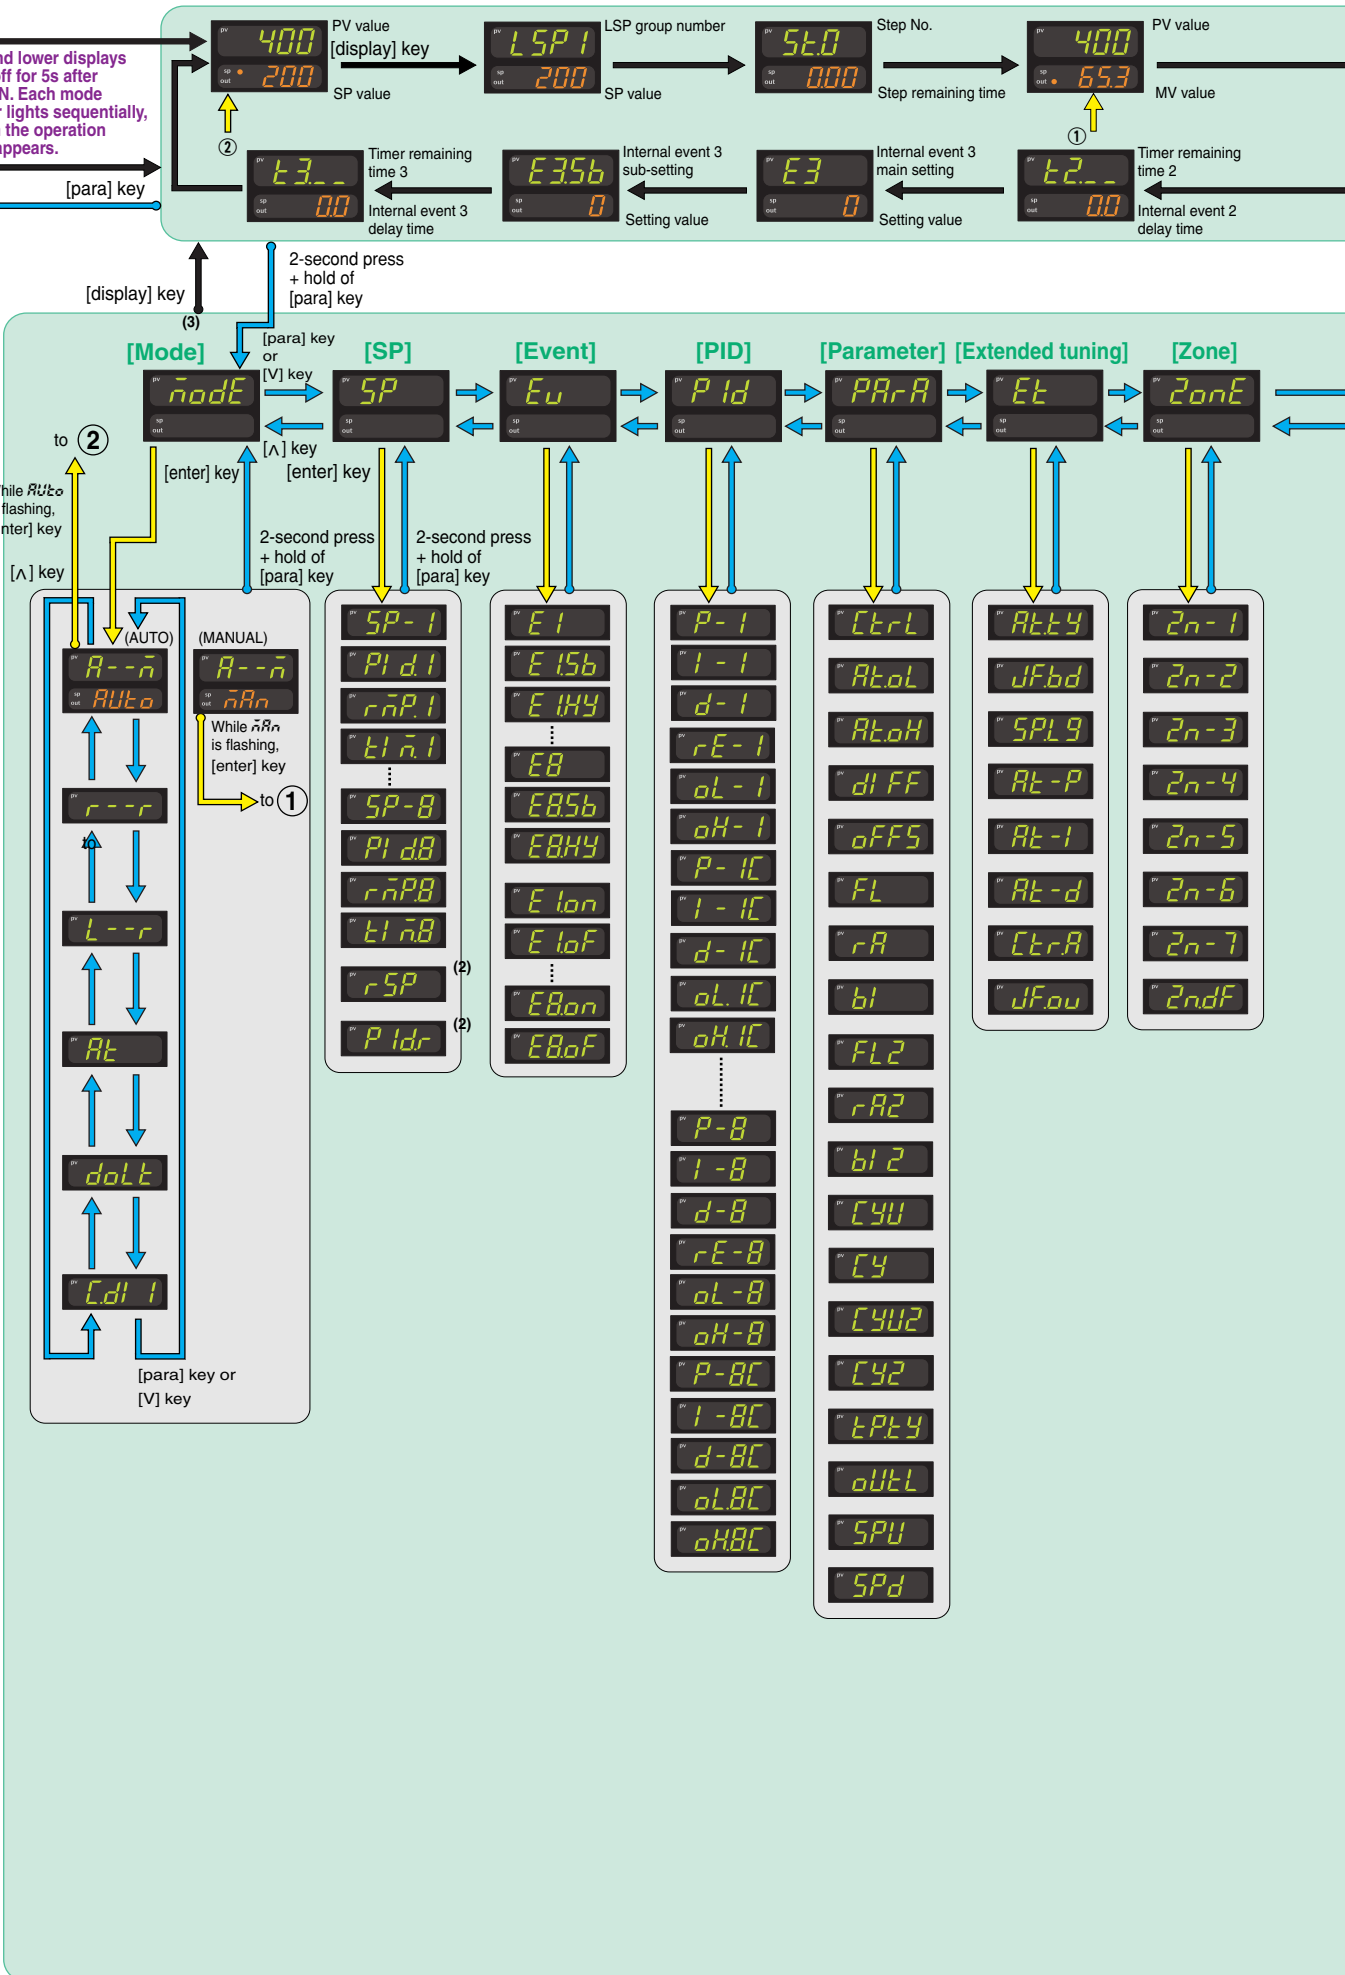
nd lower displays ff for 5s after N. Each mode lights sequentially, the operation ppears.

[para] key

pv 400
sp out 200
PV value
[display] key
SP value

LSP1
200
LSP group number
SP value

St.0
0.00
Step No.
Step remaining time

400
65.3
PV value
MV value

②

①

t3._ _
0.0
Timer remaining time 3
Internal event 3 delay time

E3.Sb
0
Internal event 3 sub-setting
Setting value

E3
0
Internal event 3 main setting
Setting value

t2._ _
0.0
Timer remaining time 2
Internal event 2 delay time

[display] key
(3)

2-second press + hold of [para] key

[Mode]
[para] key or [V] key
[SP]
[Event]
[PID]
[Parameter]
[Extended tuning]
[Zone]

mode
[∧] key
SP
Eu
PId
PArA
Et
ZonE

to ②

[enter] key
[enter] key

hile AUto flashing, nter] key

[∧] key

2-second press + hold of [para] key
2-second press + hold of [para] key

(AUTO)
(MANUAL)

A--m
AUto

A--m
mAn

While mAn is flashing, [enter] key
to ①

r---r
to
L--r
At
doLt
CdI 1

[para] key or [V] key

SP-1
PId.1
rmP.1
tIm.1
⋮
SP-8
PId.8
rmP.8
tIm.8
rSP (2)
PIdr (2)

E1
E1.Sb
E1.HY
⋮
E8
E8.Sb
E8.HY
E1.on
E1.oF
⋮
E8.on
E8.oF

P-1
I-1
d-1
rE-1
oL-1
oH-1
P-1C
I-1C
d-1C
oL.1C
oH.1C
⋮
P-8
I-8
d-8
rE-8
oL-8
oH-8
P-8C
I-8C
d-8C
oL.8C
oH.8C

CtrL
AtoL
AtoH
dIFF
oFFS
FL
rA
bI
FL2
rA2
bI2
CYU
CY
CYU2
CY2
tP.tY
oUtL
SPU
SPd

At.tY
JF.bd
SPL9
At-P
At-I
At-d
CtrA
JF.ou

Zn-1
Zn-2
Zn-3
Zn-4
Zn-5
Zn-6
Zn-7
ZndF